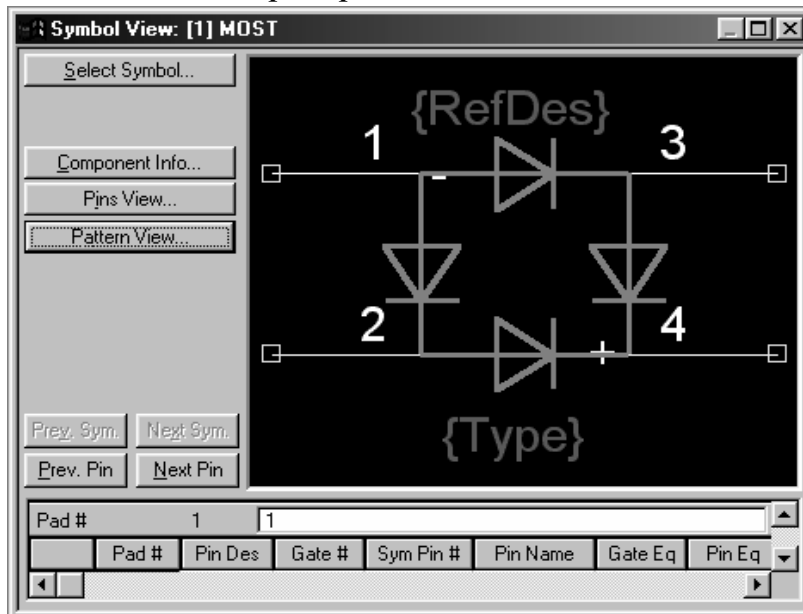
Symbol View: [1] MOST

Select Symbol...

Component Info...

Pins View...

Pattern View...

Prev. Sym.

Next Sym.

Prev. Pin

Next Pin

{RefDes}

1

3

-

2

4

+

{Type}

Pad # 1 1

| | Pad # | Pin Des | Gate # | Sym Pin # | Pin Name | Gate Eq | Pin Eq |
|---|---|---|---|---|---|---|---|